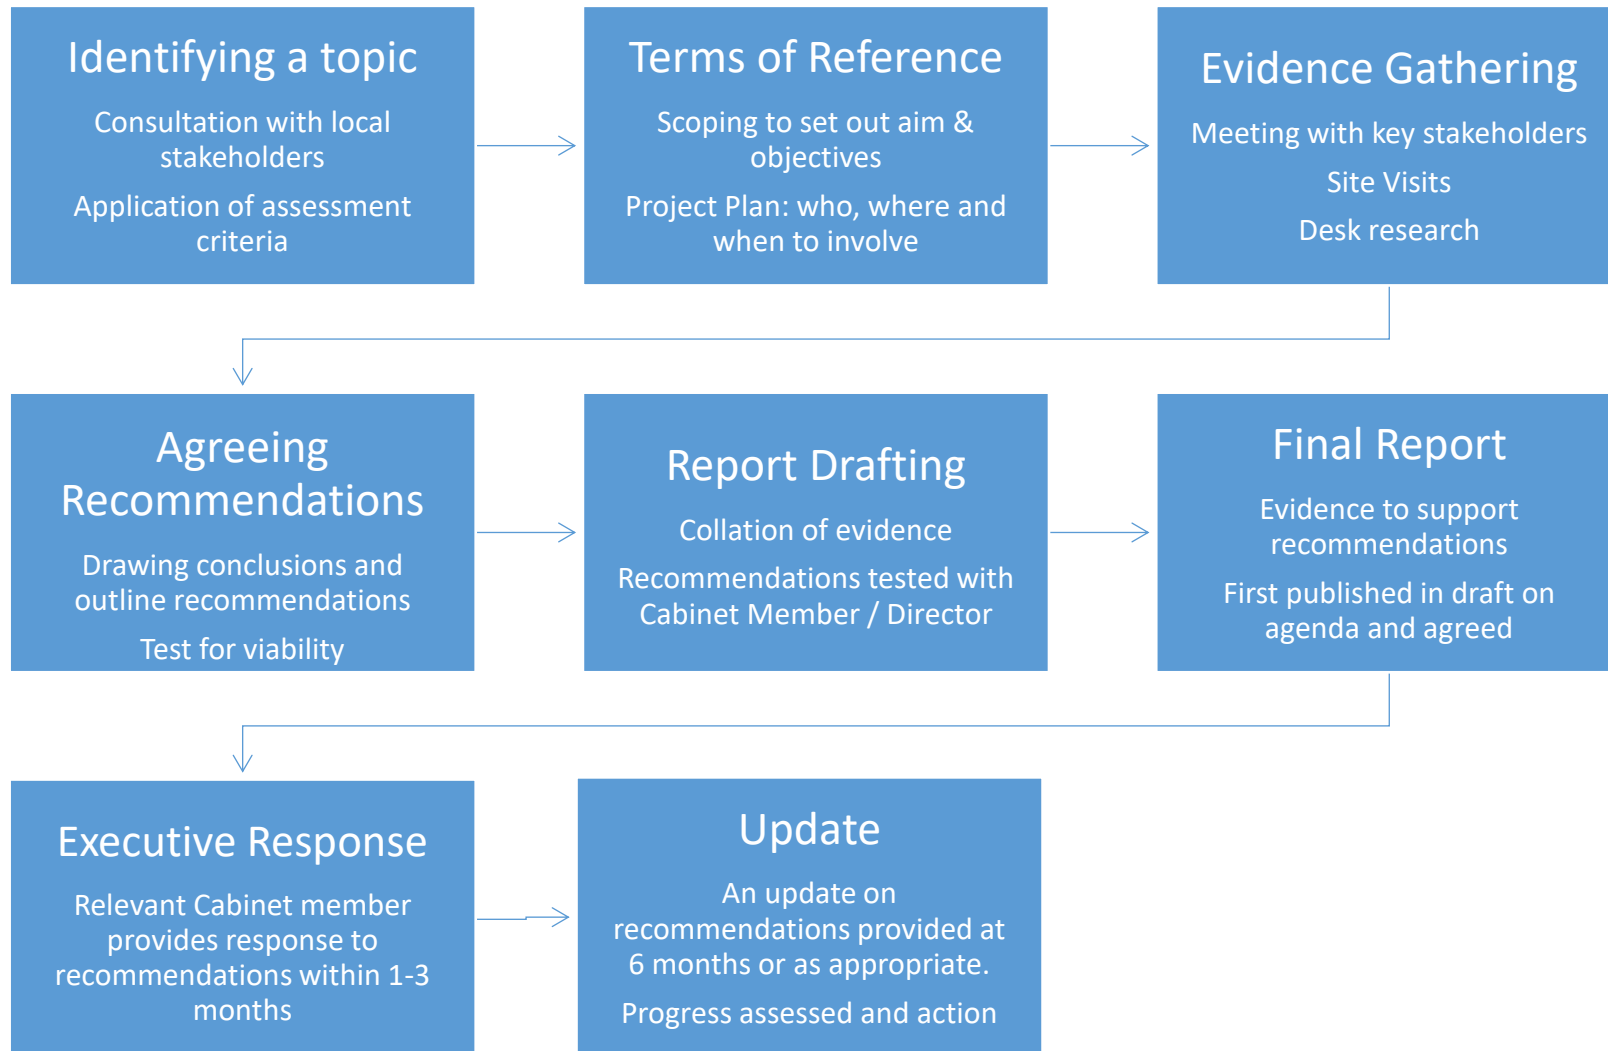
Identifying a topic

Consultation with local stakeholders

Application of assessment criteria

Terms of Reference

Scoping to set out aim & objectives

Project Plan: who, where and when to involve

Evidence Gathering

Meeting with key stakeholders

Site Visits

Desk research

Agreeing Recommendations

Drawing conclusions and outline recommendations

Test for viability

Report Drafting

Collation of evidence

Recommendations tested with Cabinet Member / Director

Final Report

Evidence to support recommendations

First published in draft on agenda and agreed

Executive Response

Relevant Cabinet member provides response to recommendations within 1-3 months

Update

An update on recommendations provided at 6 months or as appropriate.

Progress assessed and action